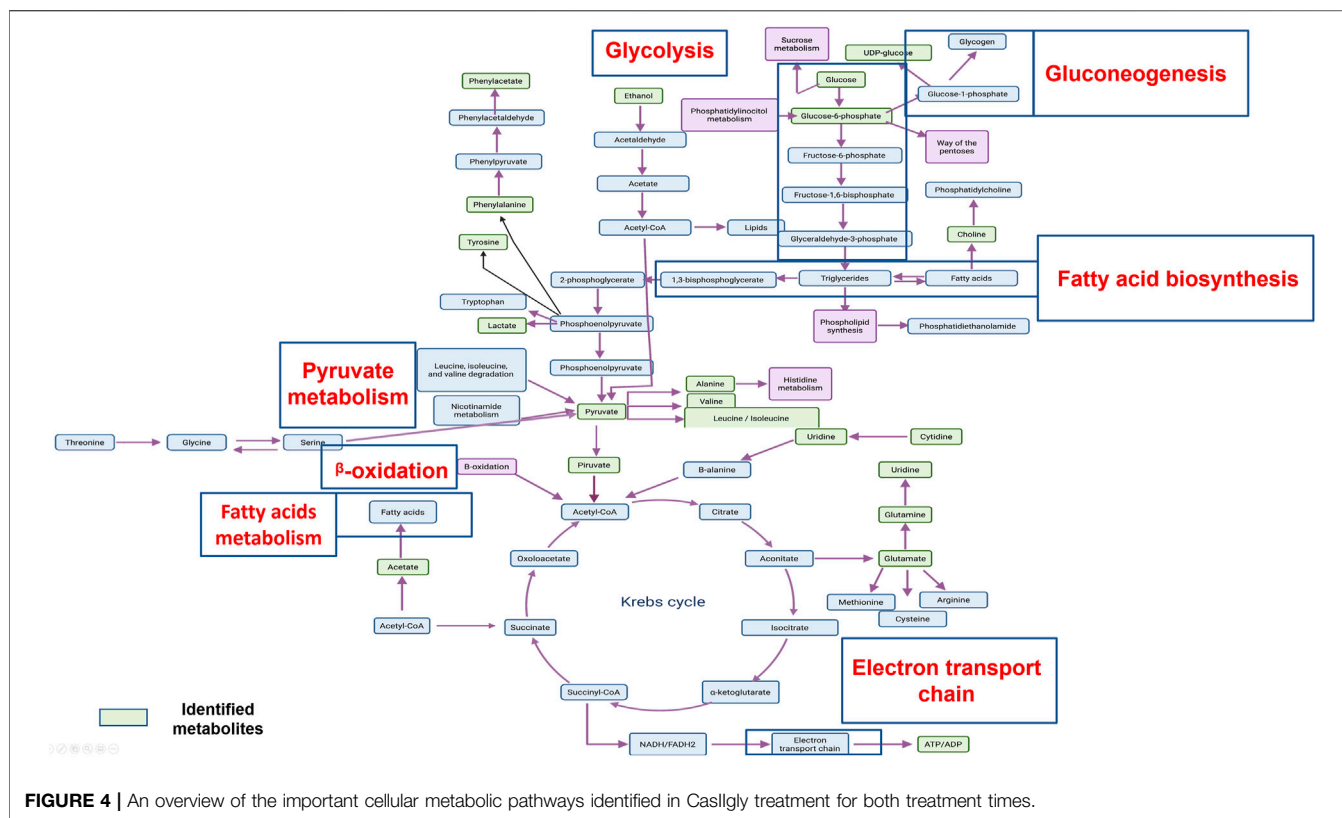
Glycolysis

Sucrose metabolism

UDP-glucose

Glycogen

Gluconeogenesis

Phenylacetate

Phenylacetaldehyde

Phenylpyruvate

Phenylalanine

Tyrosine

Ethanol

Acetaldehyde

Acetate

Acetyl-CoA

Lipids

Phosphatidylinocitol metabolism

Glucose

Glucose-6-phosphate

Glucose-1-phosphate

Way of the pentoses

Fructose-6-phosphate

Fructose-1,6-bisphosphate

Glyceraldehyde-3-phosphate

Phosphatidylcholine

Choline

Fatty acid biosynthesis

2-phosphoglycerate

1,3-bisphosphoglycerate

Triglycerides

Fatty acids

Tryptophan

Lactate

Phosphoenolpyruvate

Phospholipid synthesis

Phosphatidiethanolamide

Pyruvate metabolism

Leucine, isoleucine, and valine degradation

Phosphoenolpyruvate

Alanine

Histidine metabolism

Nicotinamide metabolism

Pyruvate

Valine

Leucine / Isoleucine

Threonine

Glycine

Serine

Uridine

Cytidine

β-oxidation

B-oxidation

Piruvate

B-alanine

Uridine

Fatty acids metabolism

Fatty acids

Acetyl-CoA

Citrate

Glutamine

Oxoloacetate

Aconitate

Glutamate

Acetate

Krebs cycle

Methionine

Arginine

Cysteine

Acetyl-CoA

Succinate

Isocitrate

Electron transport chain

Succinyl-CoA

α-ketoglutarate

Identified metabolites

NADH/FADH2

Electron transport chain

ATP/ADP

FIGURE 4 | An overview of the important cellular metabolic pathways identified in CasIIgly treatment for both treatment times.